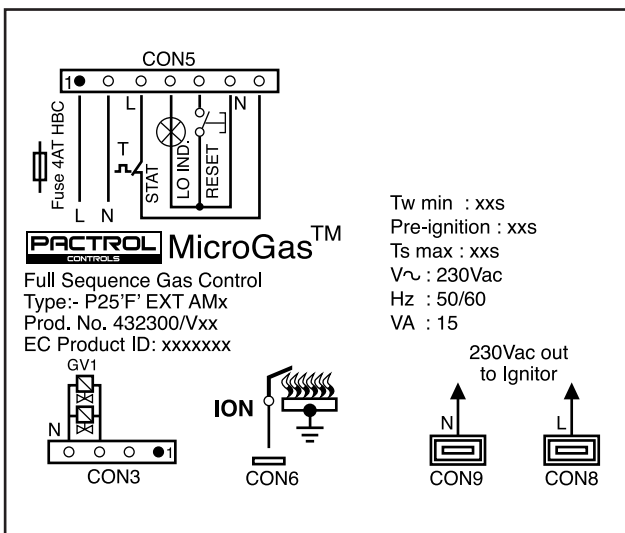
CON5

1

L

N

Fuse 4AT HBC

T

L N

STAT

LO IND.

RESET

PACTROL CONTROLS MicroGas$^{TM}$

Full Sequence Gas Control
Type:- P25'F' EXT AMx
Prod. No. 432300/Vxx
EC Product ID: xxxxxxx

Tw min : xxs
Pre-ignition : xxs
Ts max : xxs
V∿ : 230Vac
Hz : 50/60
VA : 15

GV1

N

1

CON3

ION

CON6

230Vac out to Ignitor

N

L

CON9

CON8